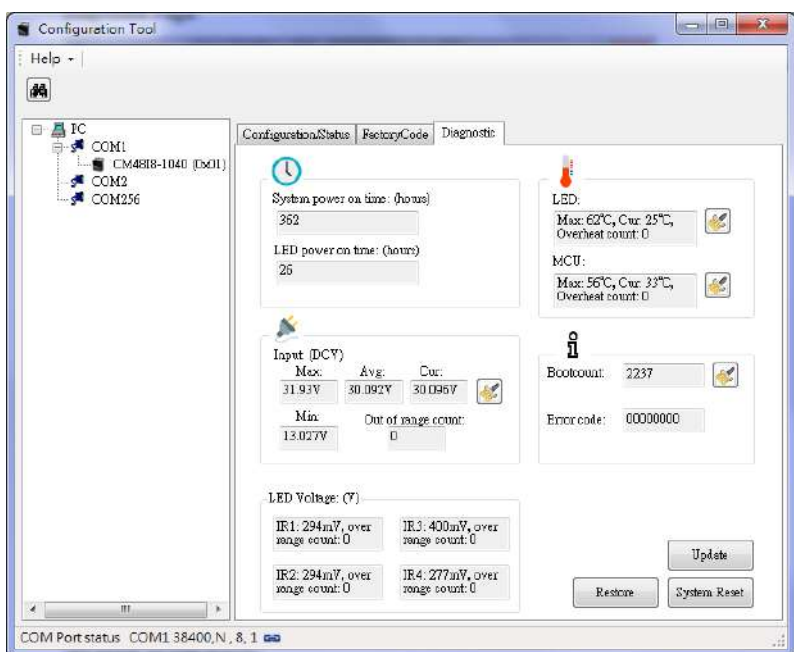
Configuration Tool

Help

PC
COM1
CM4818-1040 (0x01)
COM2
COM256

Configuration/Status | FactoryCode | Diagnostic

System power on time: (hours)
362

LED power on time: (hours)
26

LED:
Max: 62°C, Cur: 25°C, Overheat count: 0

MCU:
Max: 56°C, Cur: 33°C, Overheat count: 0

Input (DCV)
Max: 31.93V
Avg: 30.092V
Cur: 30.096V
Min: 13.027V
Out of range count: 0

Bootcount: 2237

Error code: 00000000

LED Voltage: (V)
IR1: 294mV, over range count: 0
IR3: 400mV, over range count: 0
IR2: 294mV, over range count: 0
IR4: 277mV, over range count: 0

Update

Restore

System Reset

COM Port status COM1 38400,N, 8, 1